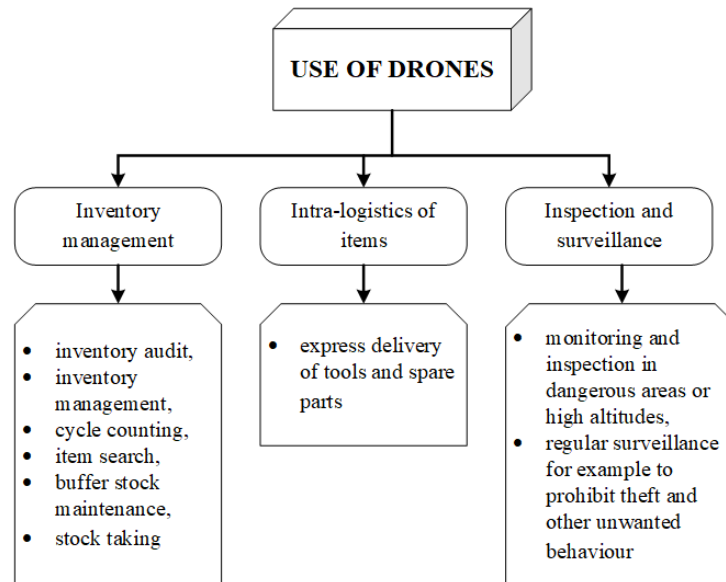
USE OF DRONES

Inventory management

Intra-logistics of items

Inspection and surveillance

- inventory audit,
- inventory management,
- cycle counting,
- item search,
- buffer stock maintenance,
- stock taking

- express delivery of tools and spare parts

- monitoring and inspection in dangerous areas or high altitudes,
- regular surveillance for example to prohibit theft and other unwanted behaviour